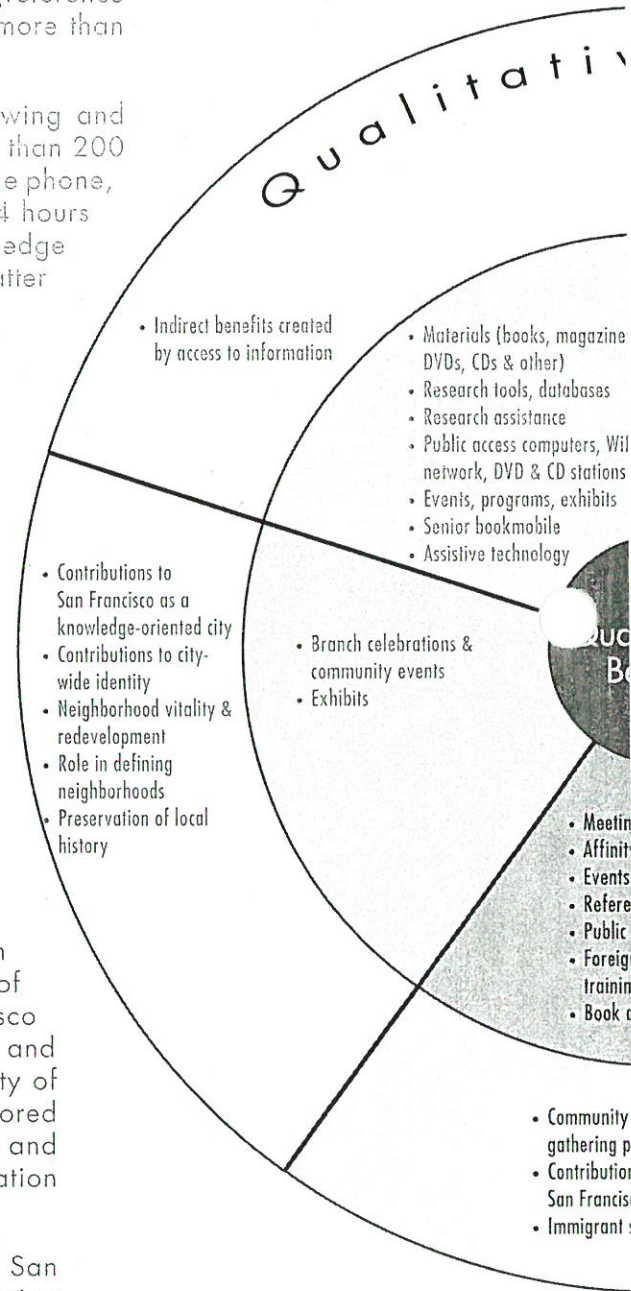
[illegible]
more than

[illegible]wing and
than 200
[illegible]e phone,
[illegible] hours
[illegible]edge
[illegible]tter

Qualitati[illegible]

• Indirect benefits created by access to information

• Materials (books, magazine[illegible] DVDs, CDs & other)
• Research tools, databases
• Research assistance
• Public access computers, Wi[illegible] network, DVD & CD stations
• Events, programs, exhibits
• Senior bookmobile
• Assistive technology

• Contributions to San Francisco as a knowledge-oriented city
• Contributions to city-wide identity
• Neighborhood vitality & redevelopment
• Role in defining neighborhoods
• Preservation of local history

• Branch celebrations & community events
• Exhibits

Qua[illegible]
B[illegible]

• Meetin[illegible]
• Affinit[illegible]
• Events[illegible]
• Refere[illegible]
• Public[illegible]
• Foreig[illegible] trainin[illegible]
• Book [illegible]

• Community gathering p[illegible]
• Contributio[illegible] San Francis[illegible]
• Immigrant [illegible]

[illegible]n
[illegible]of
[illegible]sco
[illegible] and
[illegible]ty of
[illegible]ored
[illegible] and
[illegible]ation

San